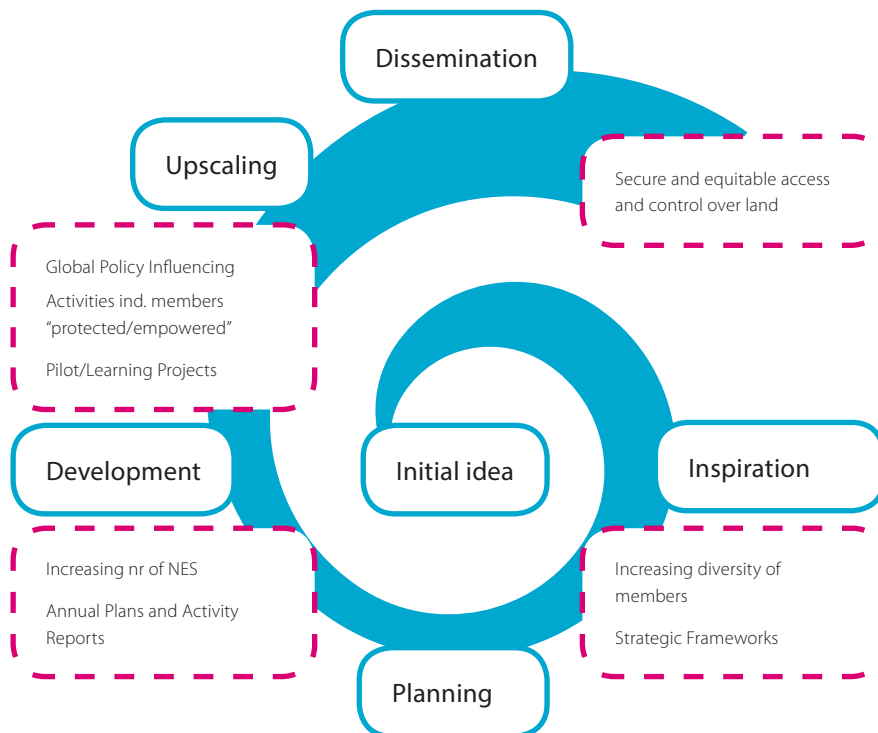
Dissemination

Upscaling

Secure and equitable access and control over land

Global Policy Influencing

Activities ind. members "protected/empowered"

Pilot/Learning Projects

Development

Initial idea

Inspiration

Increasing nr of NES

Annual Plans and Activity Reports

Increasing diversity of members

Strategic Frameworks

Planning